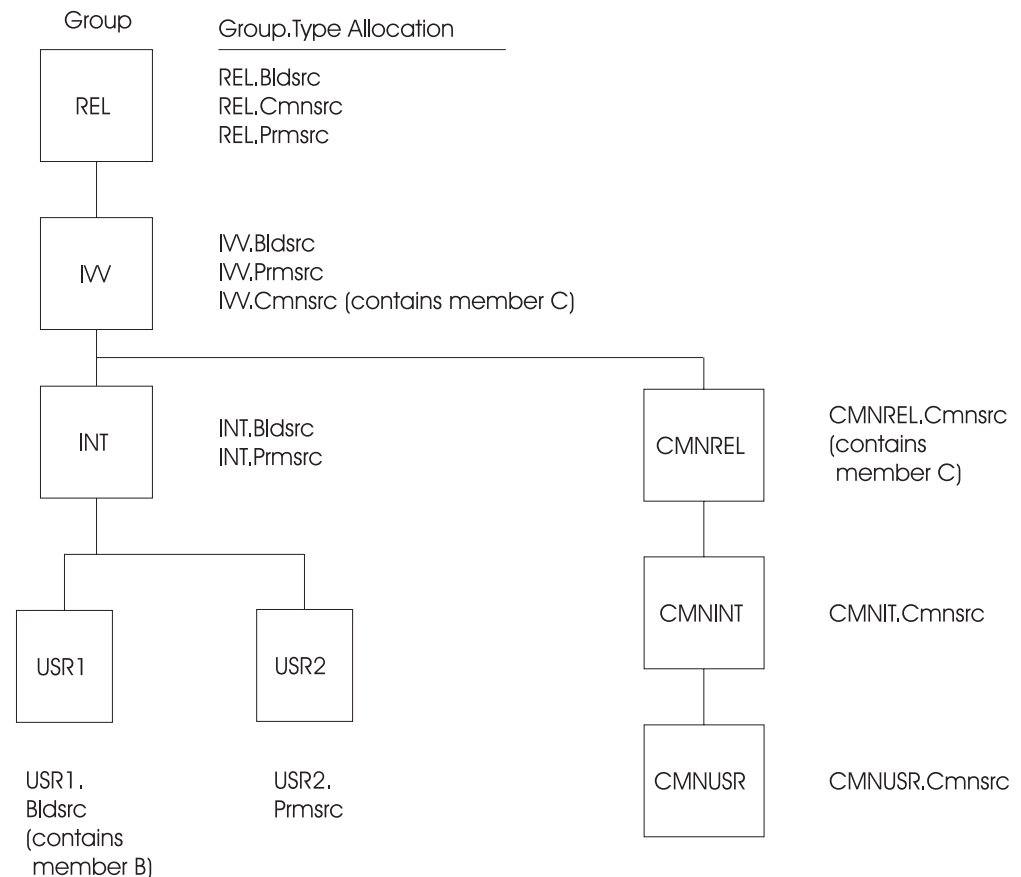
Group

Group.Type Allocation

REL

REL.Bldsrc
REL.Cmnsrc
REL.Prmsrc

IVV

IVV.Bldsrc
IVV.Prmsrc
IVV.Cmnsrc (contains member C)

INT

INT.Bldsrc
INT.Prmsrc

CMNREL

CMNREL.Cmnsrc (contains member C)

USR1

USR2

CMNINT

CMNIT.Cmnsrc

CMNUSR

CMNUSR.Cmnsrc

USR1. Bldsrc (contains member B)

USR2. Prmsrc